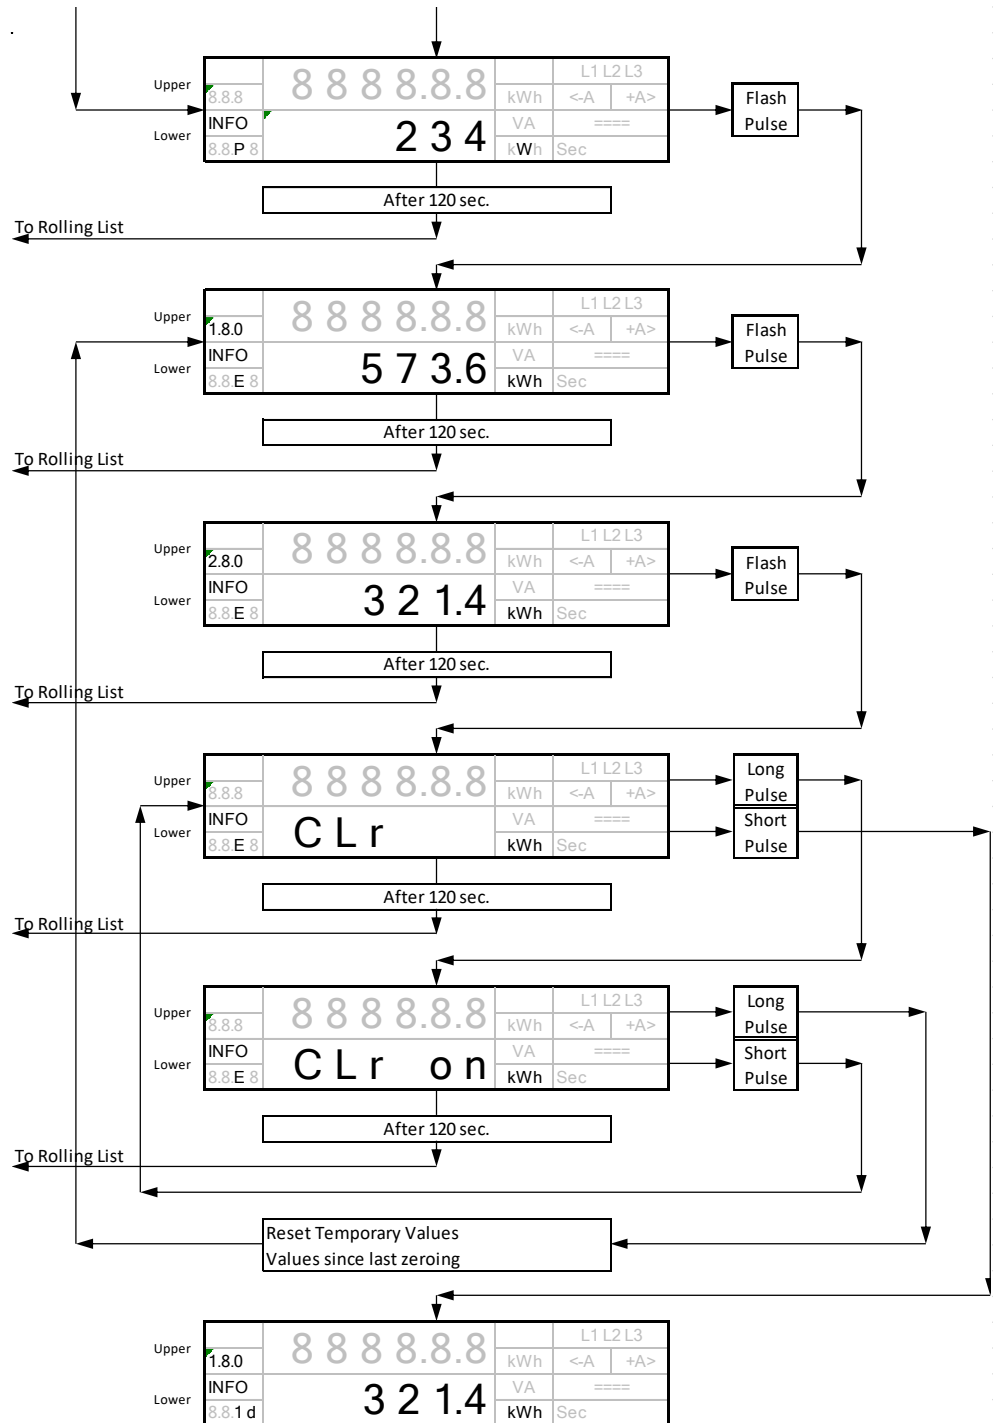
Upper
8.8.8
8 8 8 8.8.8
L1 L2 L3
kWh
<-A
+A>
Lower
INFO
2 3 4
VA
====
8.8 P 8
kWh
Sec
Flash
Pulse
After 120 sec.
To Rolling List

Upper
1.8.0
8 8 8 8.8.8
L1 L2 L3
kWh
<-A
+A>
Lower
INFO
5 7 3.6
VA
====
8.8 E 8
kWh
Sec
Flash
Pulse
After 120 sec.
To Rolling List

Upper
2.8.0
8 8 8 8.8.8
L1 L2 L3
kWh
<-A
+A>
Lower
INFO
3 2 1.4
VA
====
8.8 E 8
kWh
Sec
Flash
Pulse
After 120 sec.
To Rolling List

Upper
8.8.8
8 8 8 8.8.8
L1 L2 L3
kWh
<-A
+A>
Lower
INFO
C L r
VA
====
8.8 E 8
kWh
Sec
Long
Pulse
Short
Pulse
After 120 sec.
To Rolling List

Upper
8.8.8
8 8 8 8.8.8
L1 L2 L3
kWh
<-A
+A>
Lower
INFO
C L r o n
VA
====
8.8 E 8
kWh
Sec
Long
Pulse
Short
Pulse
After 120 sec.
To Rolling List

Reset Temporary Values
Values since last zeroing

Upper
1.8.0
8 8 8 8.8.8
L1 L2 L3
kWh
<-A
+A>
Lower
INFO
3 2 1.4
VA
====
8.8.1 d
kWh
Sec